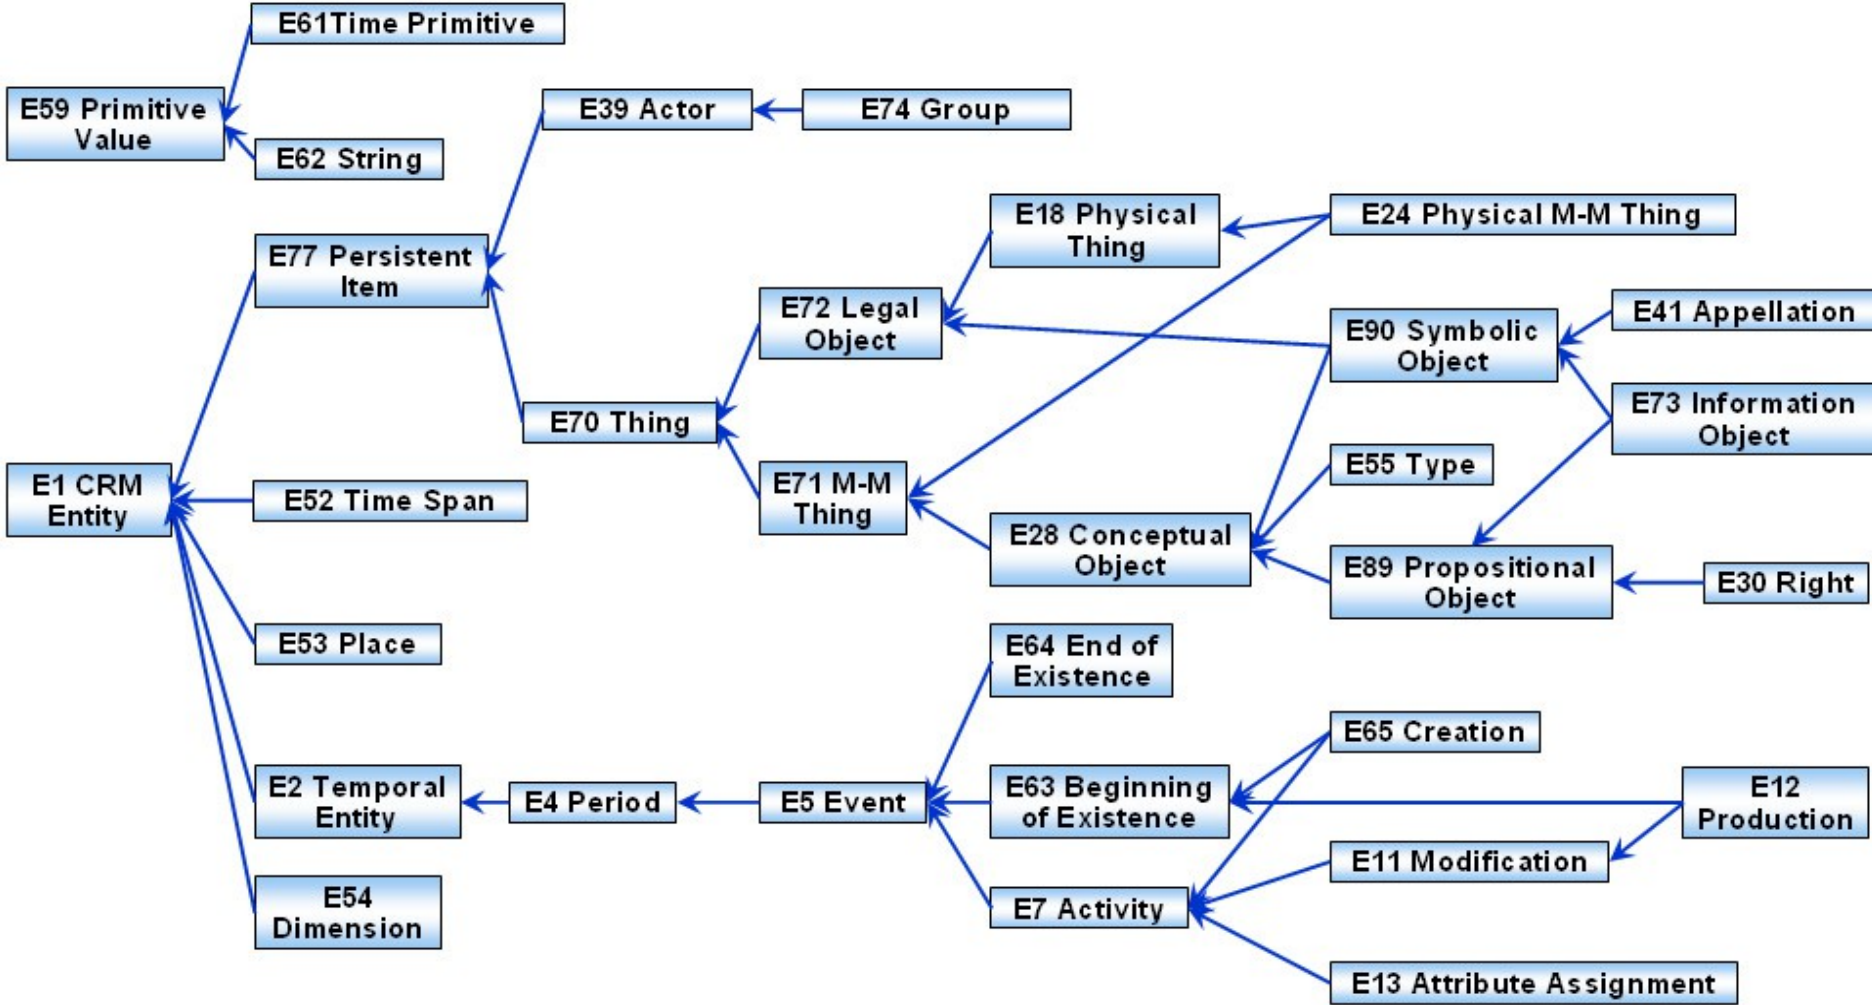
E61Time Primitive

E59 Primitive Value

E62 String

E39 Actor

E74 Group

E18 Physical Thing

E24 Physical M-M Thing

E77 Persistent Item

E72 Legal Object

E90 Symbolic Object

E41 Appellation

E73 Information Object

E70 Thing

E55 Type

E1 CRM Entity

E52 Time Span

E71 M-M Thing

E28 Conceptual Object

E89 Propositional Object

E30 Right

E53 Place

E64 End of Existence

E65 Creation

E2 Temporal Entity

E4 Period

E5 Event

E63 Beginning of Existence

E12 Production

E11 Modification

E54 Dimension

E7 Activity

E13 Attribute Assignment